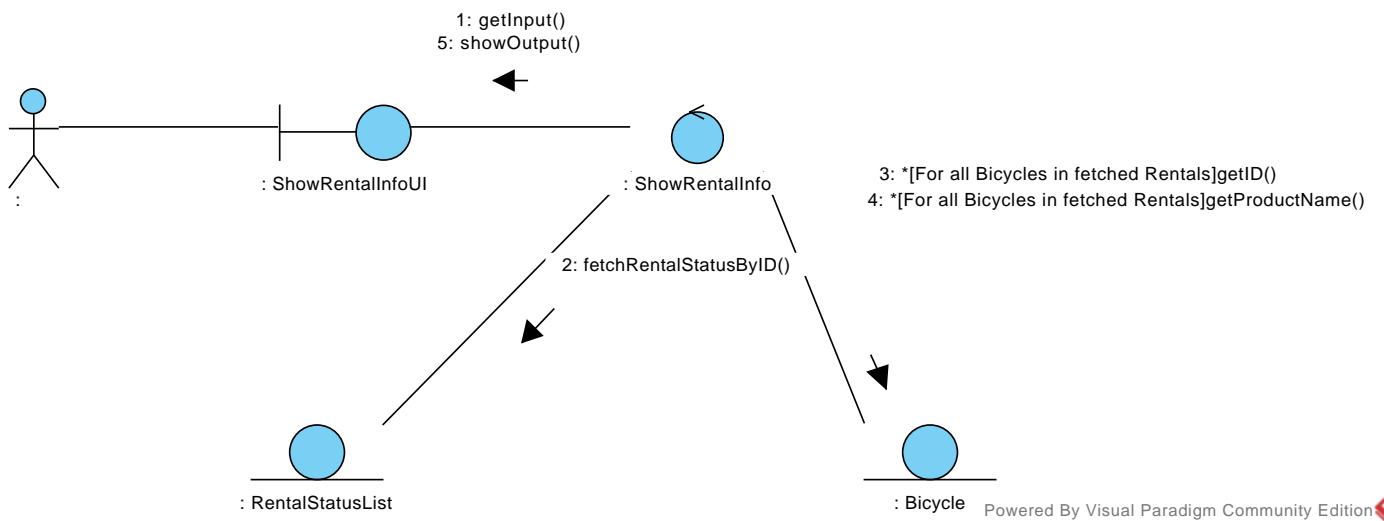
1: getInput()
5: showOutput()

:

: ShowRentalInfoUI

: ShowRentalInfo

3: *[For all Bicycles in fetched Rentals]getID()
4: *[For all Bicycles in fetched Rentals]getProductName()

2: fetchRentalStatusByID()

: RentalStatusList

: Bicycle

Powered By Visual Paradigm Community Edition